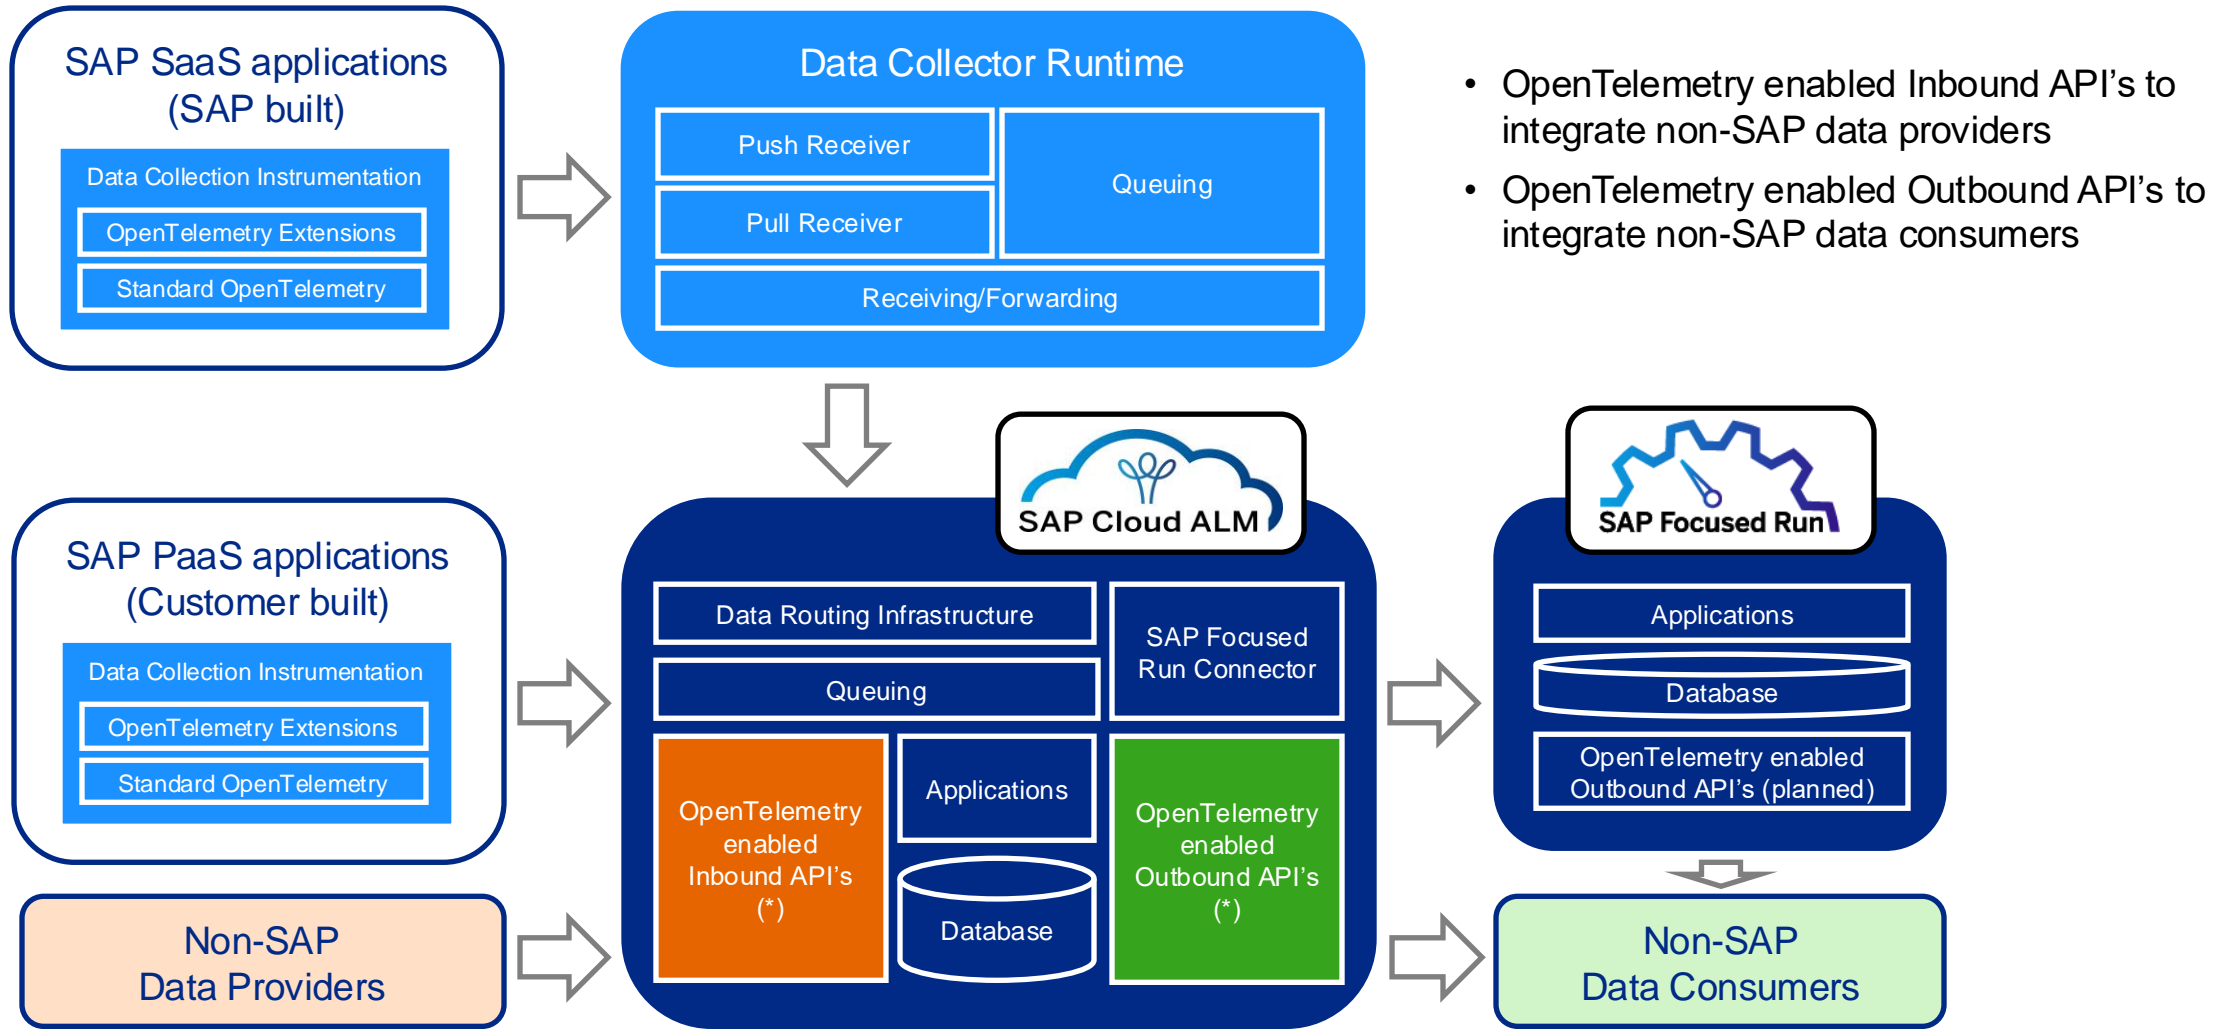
SAP SaaS applications (SAP built)

Data Collection Instrumentation

OpenTelemetry Extensions

Standard OpenTelemetry

Data Collector Runtime

Push Receiver

Pull Receiver

Queuing

Receiving/Forwarding

• OpenTelemetry enabled Inbound API's to integrate non-SAP data providers

• OpenTelemetry enabled Outbound API's to integrate non-SAP data consumers

SAP Cloud ALM

SAP Focused Run

SAP PaaS applications (Customer built)

Data Collection Instrumentation

OpenTelemetry Extensions

Standard OpenTelemetry

Data Routing Infrastructure

Queuing

SAP Focused Run Connector

OpenTelemetry enabled Inbound API's (*)

Applications

Database

OpenTelemetry enabled Outbound API's (*)

Applications

Database

OpenTelemetry enabled Outbound API's (planned)

Non-SAP Data Providers

Non-SAP Data Consumers